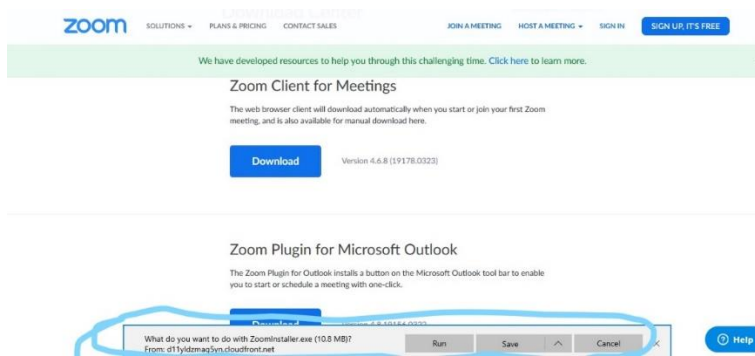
zoom SOLUTIONS ▾ PLANS & PRICING CONTACT SALES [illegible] JOIN A MEETING HOST A MEETING ▾ SIGN IN SIGN UP, IT'S FREE

We have developed resources to help you through this challenging time. Click here to learn more.

Zoom Client for Meetings

The web browser client will download automatically when you start or join your first Zoom meeting, and is also available for manual download here.

Download Version 4.6.8 (19178.0323)

Zoom Plugin for Microsoft Outlook

The Zoom Plugin for Outlook installs a button on the Microsoft Outlook tool bar to enable you to start or schedule a meeting with one-click.

Download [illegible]

What do you want to do with ZoomInstaller.exe (10.8 MB)?
From: d11yldzmag5yn.cloudfront.net

Run Save ^ Cancel ×

Help